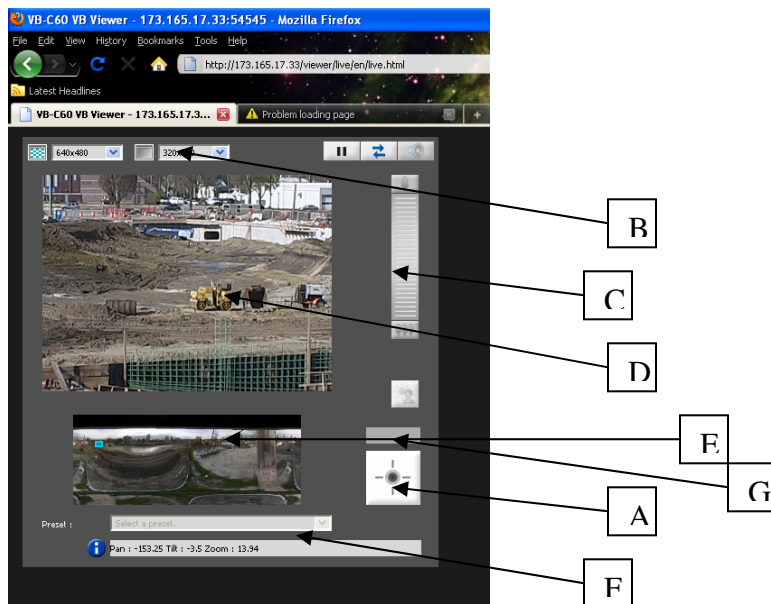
VB-C60 VB Viewer - 173.165.17.33:54545 - Mozilla Firefox

File Edit View History Bookmarks Tools Help

http://173.165.17.33/viewer/live/en/live.html

Latest Headlines

VB-C60 VB Viewer - 173.165.17.3...

Problem loading page

640x480

320

B

C

D

E

G

A

Preset :

Select a preset.

Pan : -153.25 Tilt : -3.5 Zoom : 13.94

F